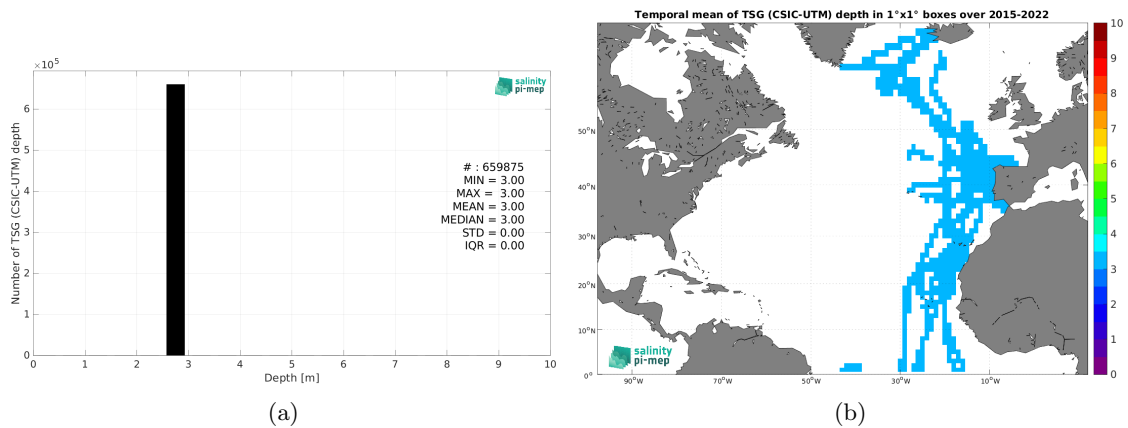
$\times 10^5$

salinity pi-mep

Number of TSG (CSIC-UTM) depth

6
5
4
3
2
1
0

# : 659875
MIN = 3.00
MAX = 3.00
MEAN = 3.00
MEDIAN = 3.00
STD = 0.00
IQR = 0.00

0 1 2 3 4 5 6 7 8 9 10

Depth [m]

(a)

Temporal mean of TSG (CSIC-UTM) depth in 1°x1° boxes over 2015-2022

50°N
40°N
30°N
20°N
10°N
0°

90°W 70°W 50°W 30°W 10°W

salinity pi-mep

10
9
8
7
6
5
4
3
2
1
0

(b)